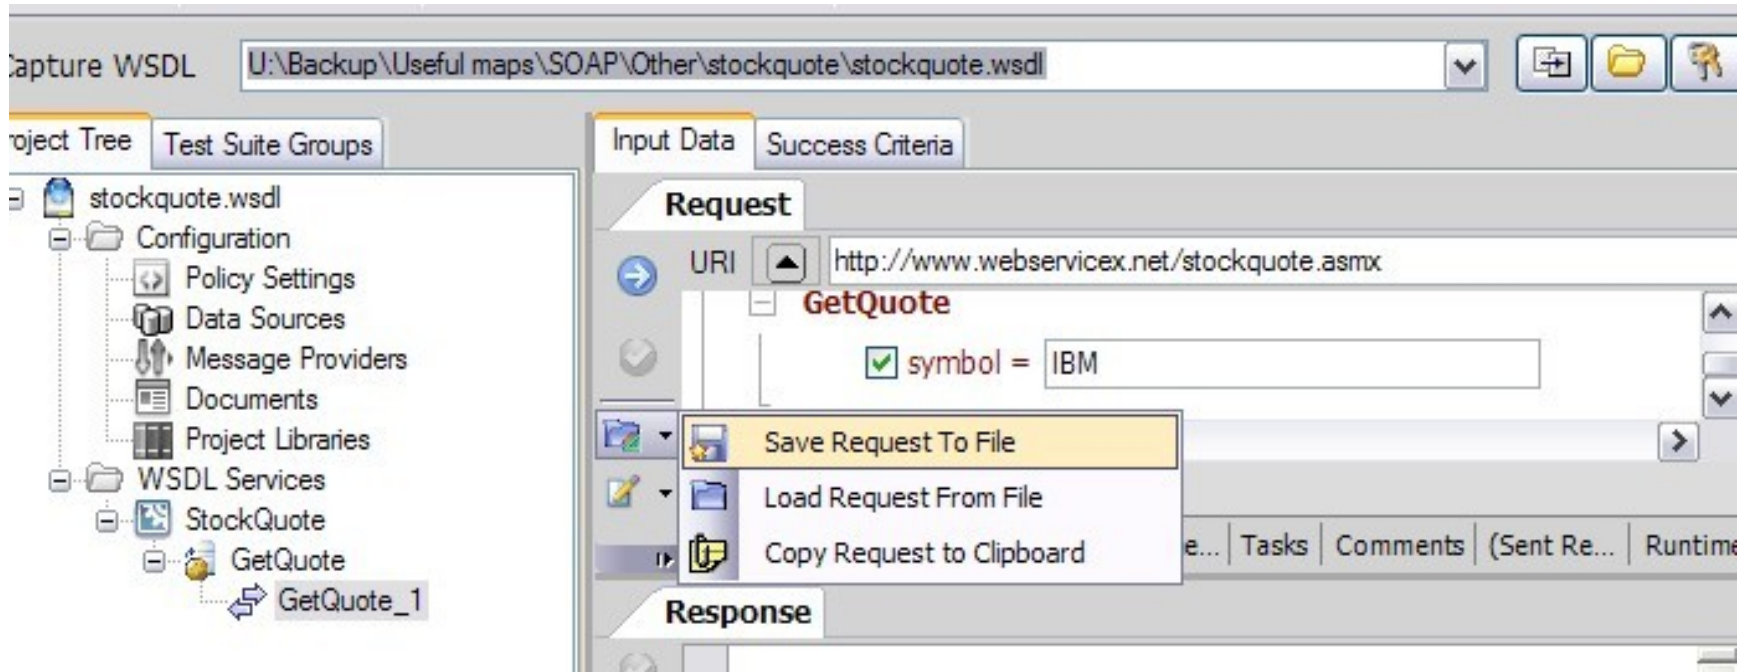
apture WSDL U:\Backup\Useful maps\SOAP\Other\stockquote\stockquote.wsdl

roject Tree | Test Suite Groups

stockquote.wsdl
Configuration
Policy Settings
Data Sources
Message Providers
Documents
Project Libraries
WSDL Services
StockQuote
GetQuote
GetQuote_1

Input Data | Success Criteria

Request

URI http://www.webservicex.net/stockquote.asmx

GetQuote

symbol = IBM

Save Request To File
Load Request From File
Copy Request to Clipboard

e... | Tasks | Comments | (Sent Re... | Runtime

Response